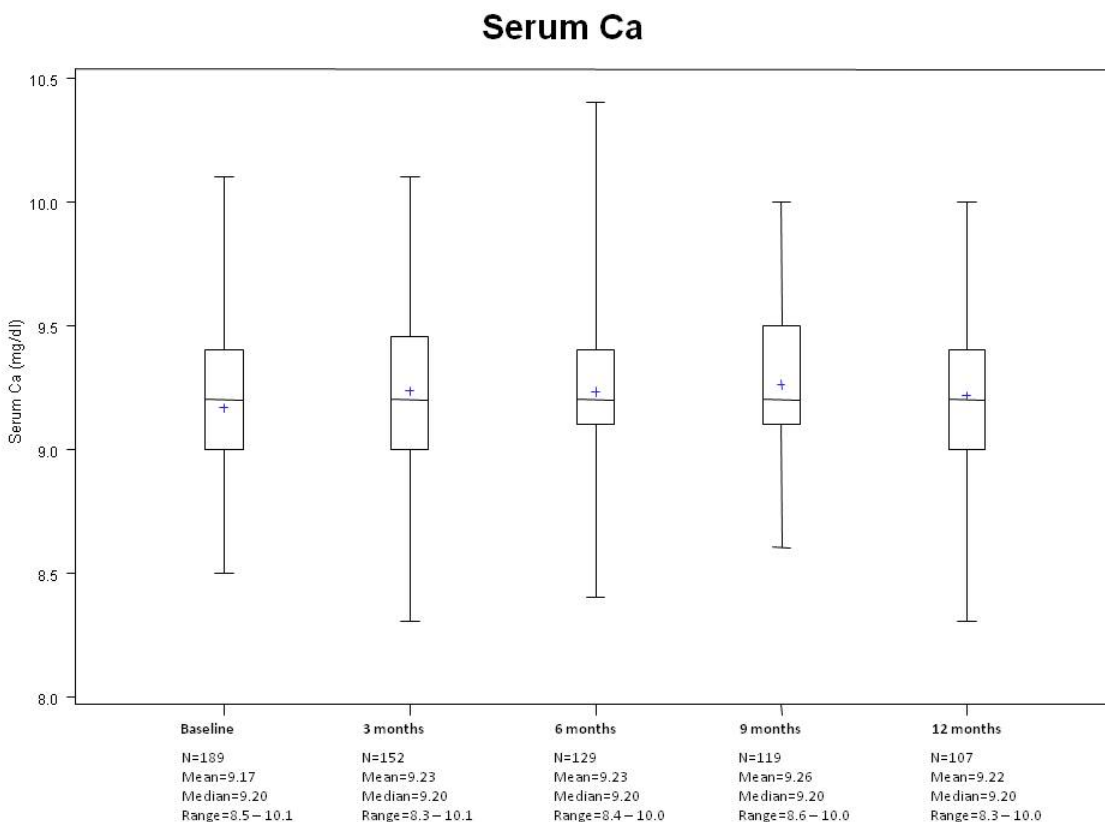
Serum Ca

Serum Ca (mg/dl)

10.5
10.0
9.5
9.0
8.5
8.0

| Baseline | 3 months | 6 months | 9 months | 12 months |
|---|---|---|---|---|
| N=189 | N=152 | N=129 | N=119 | N=107 |
| Mean=9.17 | Mean=9.23 | Mean=9.23 | Mean=9.26 | Mean=9.22 |
| Median=9.20 | Median=9.20 | Median=9.20 | Median=9.20 | Median=9.20 |
| Range=8.5 – 10.1 | Range=8.3 – 10.1 | Range=8.4 – 10.0 | Range=8.6 – 10.0 | Range=8.3 – 10.0 |